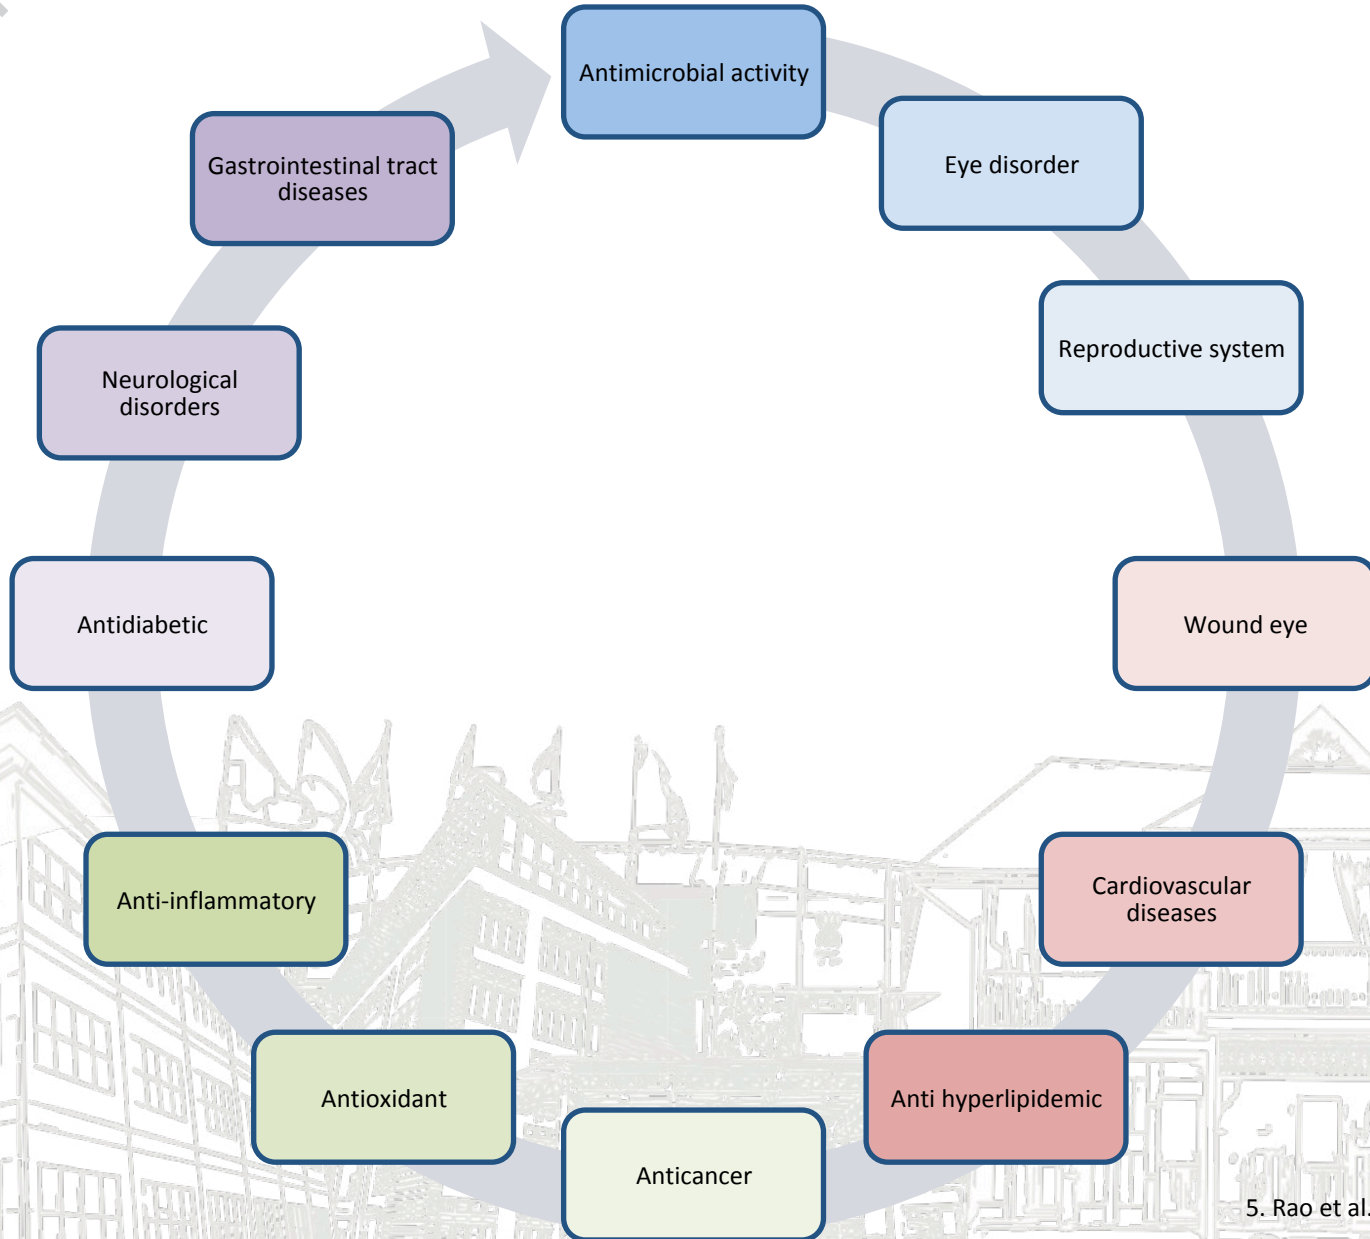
Antimicrobial activity

Eye disorder

Reproductive system

Wound eye

Cardiovascular diseases

Anti hyperlipidemic

Anticancer

Antioxidant

Anti-inflammatory

Antidiabetic

Neurological disorders

Gastrointestinal tract diseases

5. Rao et al.